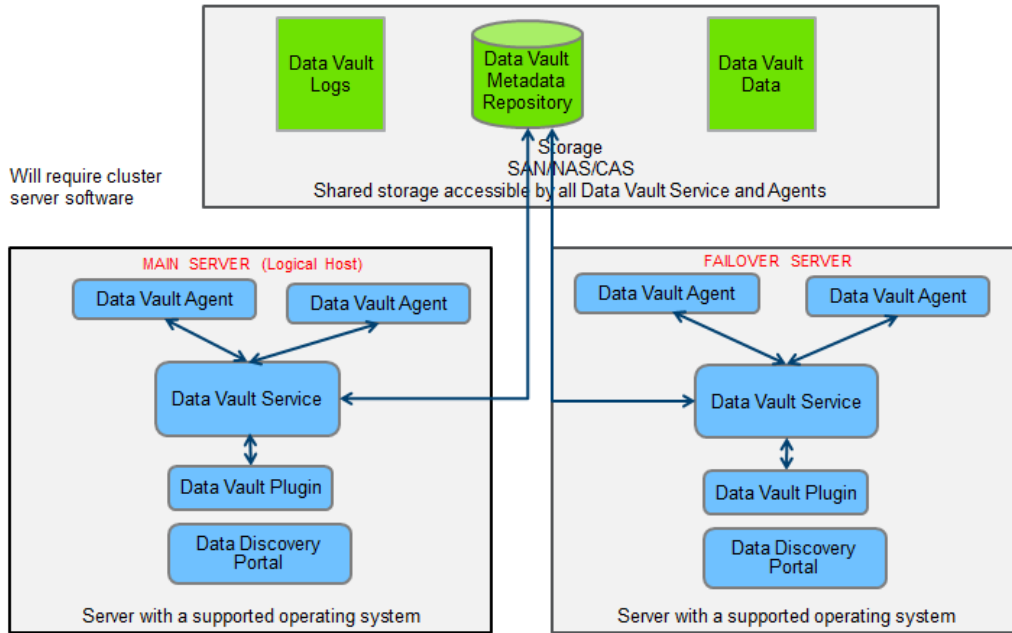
Data Vault Logs

Data Vault Metadata Repository

Data Vault Data

Storage
SAN/NAS/CAS
Shared storage accessible by all Data Vault Service and Agents

Will require cluster server software

MAIN SERVER (Logical Host)

Data Vault Agent

Data Vault Agent

Data Vault Service

Data Vault Plugin

Data Discovery Portal

Server with a supported operating system

FAILOVER SERVER

Data Vault Agent

Data Vault Agent

Data Vault Service

Data Vault Plugin

Data Discovery Portal

Server with a supported operating system